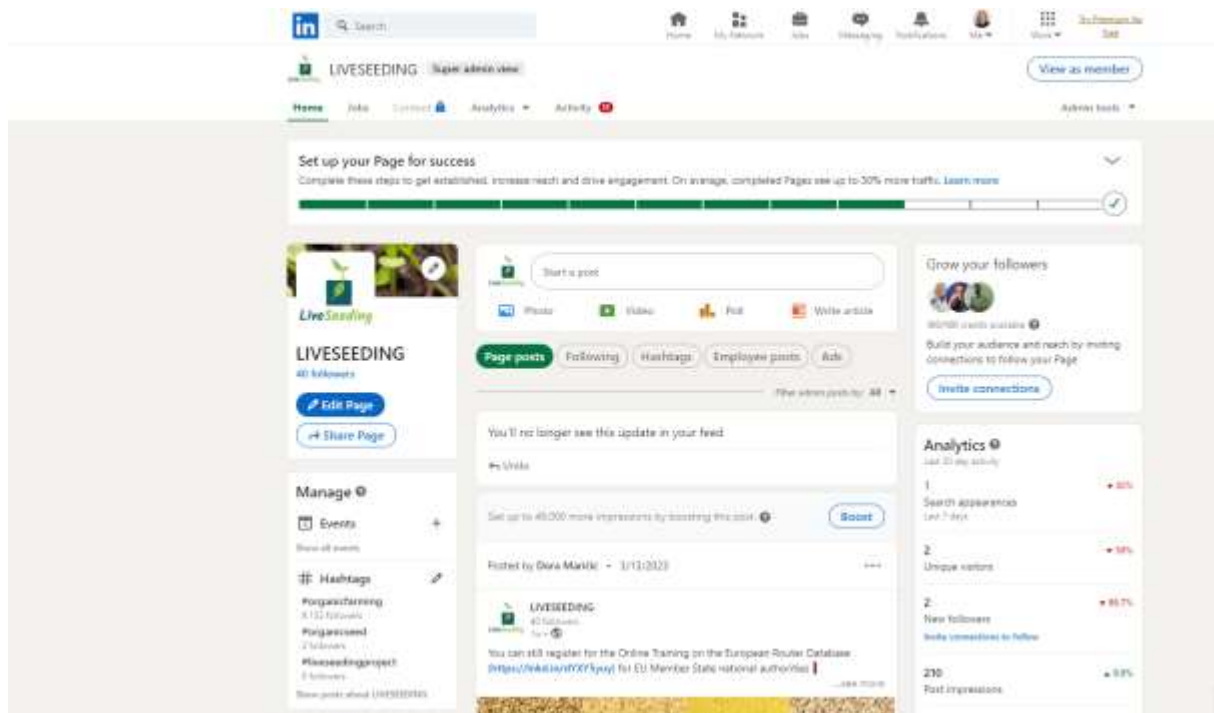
in Search

Home My Network Jobs Messaging Notifications Me More Try Premium for free

LIVESEEDING Super admin view

View as member

Home Jobs Content Analytics Activity

Admin tools

Set up your Page for success

Complete these steps to get established, increase reach and drive engagement. On average, completed Pages see up to 30% more traffic. Learn more

LiveSeeding

LIVESEEDING
40 followers

Edit Page

Share Page

Manage

Events
Show all events

Hashtags
#organicfarming
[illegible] followers
#organicseed
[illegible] followers
#liveseedingproject
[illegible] followers
Show posts about LIVESEEDING

Start a post

Photo Video Poll Write article

Page posts Following Hashtags Employee posts Ads

Filter admin posts by: All

You'll no longer see this update in your feed

Undo

Get up to 49,000 more impressions by boosting this post.

Boost

Posted by Dora Maričić • 1/13/2023

LIVESEEDING
40 followers
1w •

You can still register for the Online Training on the European Router Database (https://lnkd.in/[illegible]) for EU Member State national authorities

...see more

Grow your followers

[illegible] credits available

Build your audience and reach by inviting connections to follow your Page

Invite connections

Analytics
Last 30 day activity

1
Search appearances
Last 7 days
50%

2
Unique visitors
50%

2
New followers
Invite connections to follow
66.7%

210
Post impressions
9.8%